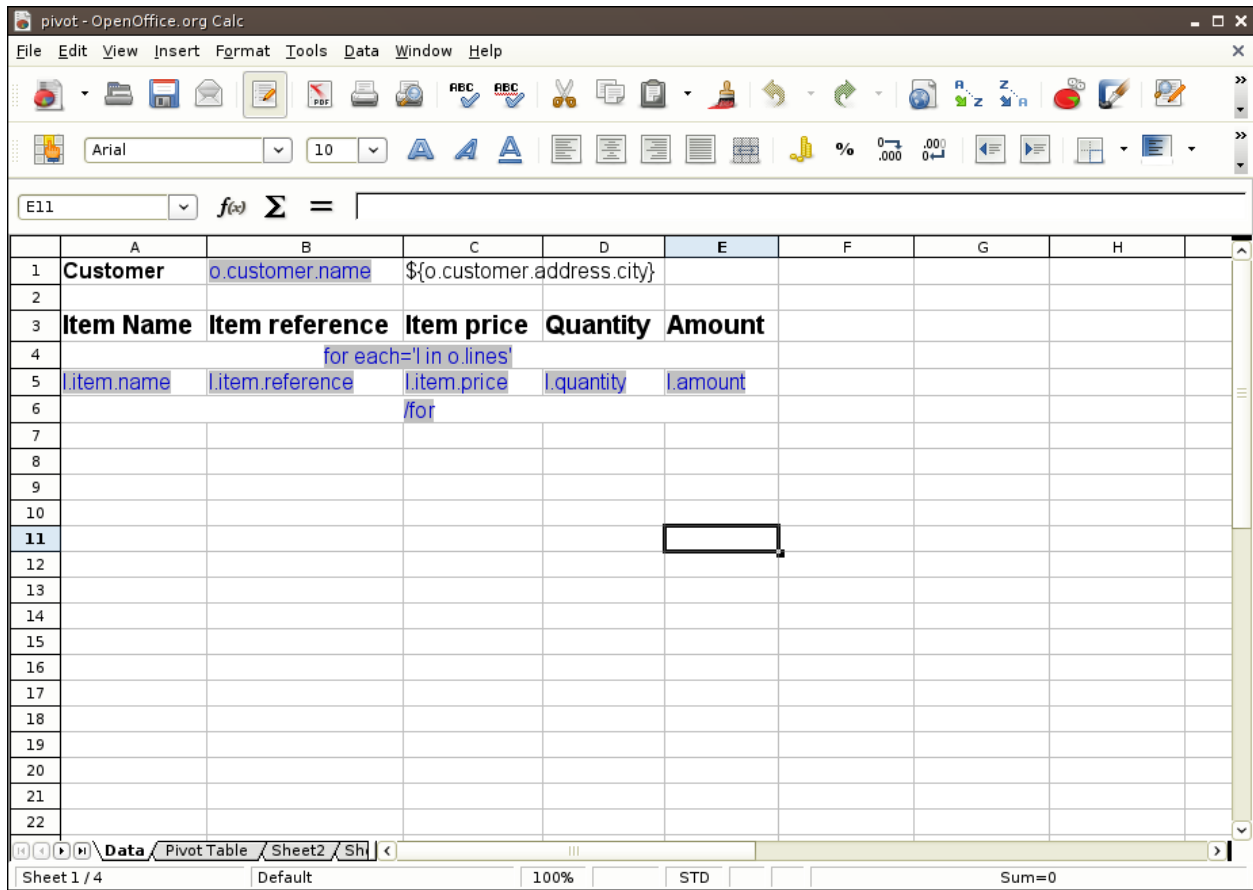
pivot - OpenOffice.org Calc

File Edit View Insert Format Tools Data Window Help

Arial 10

E11 $f(x)$ $\Sigma$ =

| | A | B | C | D | E | F | G | H |
|---|---|---|---|---|---|---|---|---|
| 1 | Customer | o.customer.name | ${o.customer.address.city} | | | | | |
| 2 | | | | | | | | |
| 3 | Item Name | Item reference | Item price | Quantity | Amount | | | |
| 4 | | for each='l in o.lines' | | | | | | |
| 5 | l.item.name | l.item.reference | l.item.price | l.quantity | l.amount | | | |
| 6 | | | /for | | | | | |
| 7 | | | | | | | | |
| 8 | | | | | | | | |
| 9 | | | | | | | | |
| 10 | | | | | | | | |
| 11 | | | | | | | | |
| 12 | | | | | | | | |
| 13 | | | | | | | | |
| 14 | | | | | | | | |
| 15 | | | | | | | | |
| 16 | | | | | | | | |
| 17 | | | | | | | | |
| 18 | | | | | | | | |
| 19 | | | | | | | | |
| 20 | | | | | | | | |
| 21 | | | | | | | | |
| 22 | | | | | | | | |

Data Pivot Table Sheet2 Sh

Sheet 1 / 4 Default 100% STD Sum=0